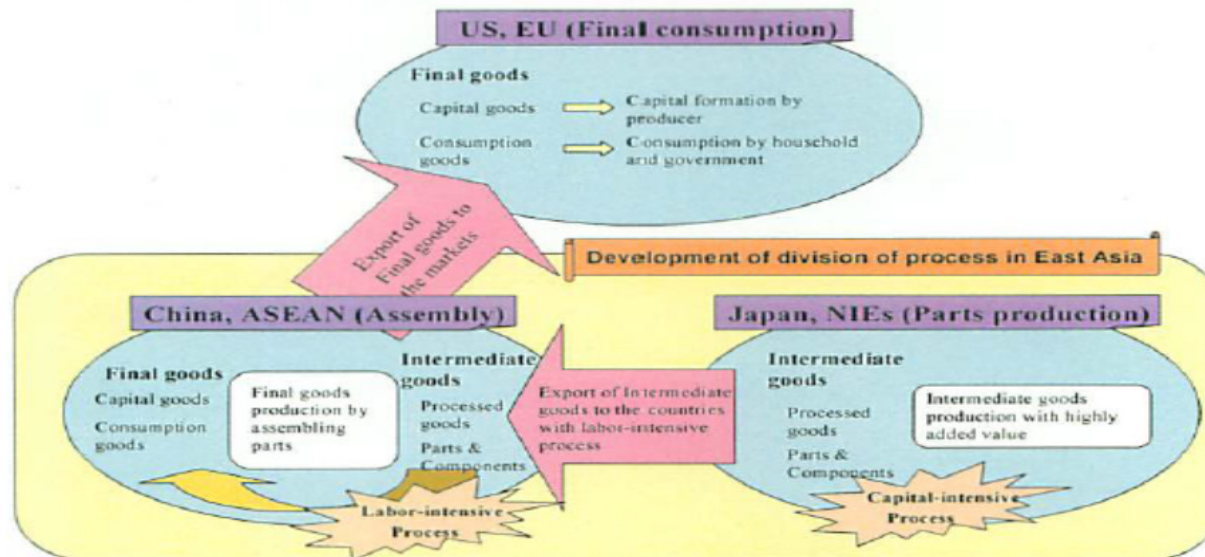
US, EU (Final consumption)

Final goods

Capital goods

Capital formation by producer

Consumption goods

Consumption by household and government

Export of Final goods to the markets

Development of division of process in East Asia

China, ASEAN (Assembly)

Final goods

Capital goods

Consumption goods

Final goods production by assembling parts

Intermediate goods

Processed goods

Parts & Components

Labor-intensive Process

Export of Intermediate goods to the countries with labor-intensive process

Japan, NIEs (Parts production)

Intermediate goods

Processed goods

Parts & Components

Intermediate goods production with highly added value

Capital-intensive Process